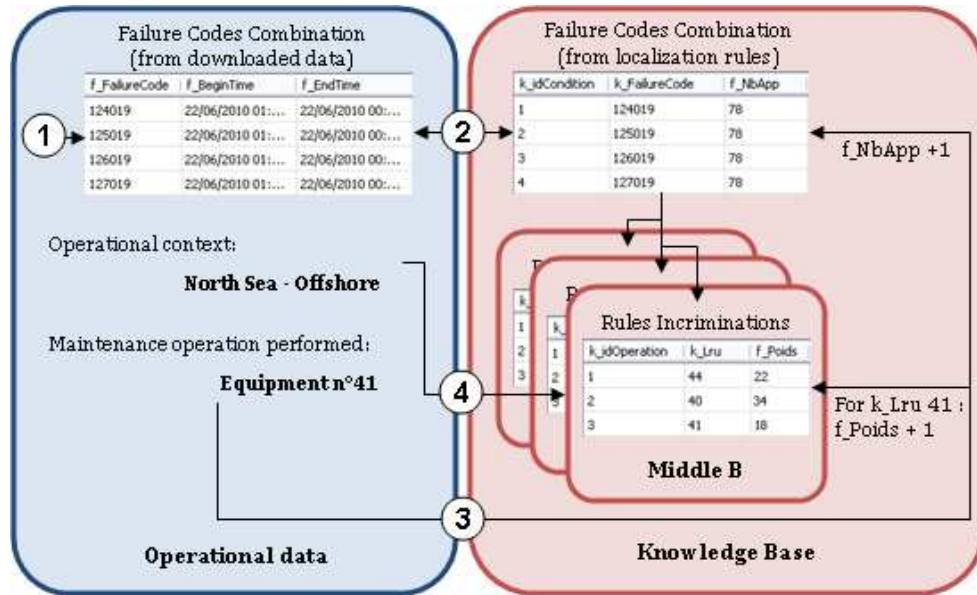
Failure Codes Combination
(from downloaded data)

| f_FailureCode | f_BeginTime | f_EndTime |
|---|---|---|
| 124019 | 22/06/2010 01:... | 22/06/2010 00:... |
| 125019 | 22/06/2010 01:... | 22/06/2010 00:... |
| 126019 | 22/06/2010 01:... | 22/06/2010 00:... |
| 127019 | 22/06/2010 01:... | 22/06/2010 00:... |

1

2

Failure Codes Combination
(from localization rules)

| k_idCondition | k_FailureCode | f_NbApp |
|---|---|---|
| 1 | 124019 | 78 |
| 2 | 125019 | 78 |
| 3 | 126019 | 78 |
| 4 | 127019 | 78 |

f_NbApp +1

Operational context:

North Sea - Offshore

Maintenance operation performed:

Equipment n°41

4

Rules Incriminations

| k_idOperation | k_Lru | f_Poids |
|---|---|---|
| 1 | 44 | 22 |
| 2 | 40 | 34 |
| 3 | 41 | 18 |

Middle B

For k_Lru 41 :
f_Poids + 1

3

Operational data

Knowledge Base